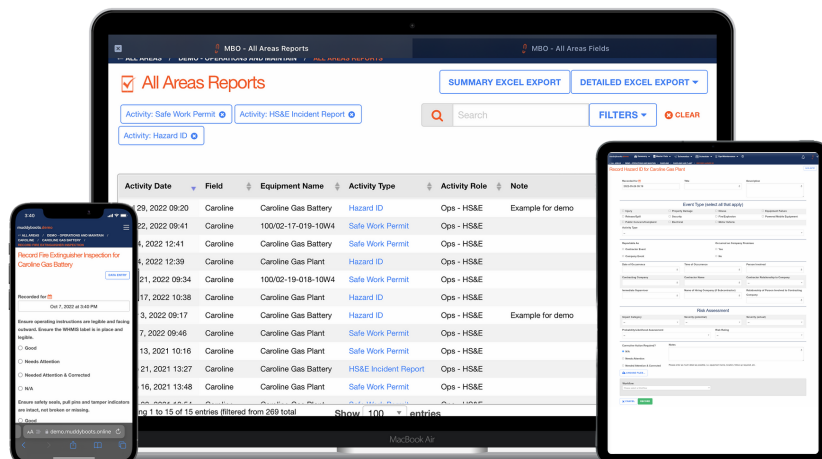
MBO - All Areas Reports

MBO - All Areas Fields

ALL AREAS / DEMO - OPERATIONS AND MAINTAIN / ALL AREAS REPORTS

All Areas Reports

SUMMARY EXCEL EXPORT

DETAILED EXCEL EXPORT

Activity: Safe Work Permit

Activity: HS&E Incident Report

Activity: Hazard ID

Search

FILTERS

CLEAR

| Activity Date | Field | Equipment Name | Activity Type | Activity Role | Note |
|---|---|---|---|---|---|
| 29, 2022 09:20 | Caroline | Caroline Gas Battery | Hazard ID | Ops - HS&E | Example for demo |
| 2022 09:20 | Caroline | 100/02-17-019-10W4 | Safe Work Permit | Ops - HS&E | |
| 4, 2022 12:41 | Caroline | Caroline Gas Battery | Safe Work Permit | Ops - HS&E | |
| 4, 2022 12:39 | Caroline | Caroline Gas Plant | Hazard ID | Ops - HS&E | |
| 21, 2022 09:34 | Caroline | 100/02-19-018-10W4 | Safe Work Permit | Ops - HS&E | |
| 17, 2022 10:38 | Caroline | Caroline Gas Plant | Hazard ID | Ops - HS&E | |
| 3, 2022 09:17 | Caroline | Caroline Gas Battery | Hazard ID | Ops - HS&E | Example for demo |
| 7, 2022 09:46 | Caroline | Caroline Gas Battery | Safe Work Permit | Ops - HS&E | |
| 13, 2021 10:16 | Caroline | Caroline Gas Plant | Safe Work Permit | Ops - HS&E | |
| 21, 2021 13:27 | Caroline | Caroline Gas Plant | HS&E Incident Report | Ops - HS&E | |
| 16, 2021 13:48 | Caroline | Caroline Gas Plant | Safe Work Permit | Ops - HS&E | |

g 1 to 15 of 15 entries (filtered from 269 total

Show 100 entries

MacBook Air

3:40

muddyboots

Record Fire Extinguisher Inspection for Caroline Gas Battery

Recorded for

Oct 7, 2022 at 3:40 PM

Ensure operating instructions are legible and facing outward. Ensure the WHMIS label is in place and legible.

Good

Needs Attention

Needed Attention & Corrected

N/A

Ensure safety seals, pull pins and tamper indicators are intact, not broken or missing.

Good

demo.muddyboots.online

Record Hazard ID for Caroline Gas Plant

Event Type (select all that apply)

Risk Assessment